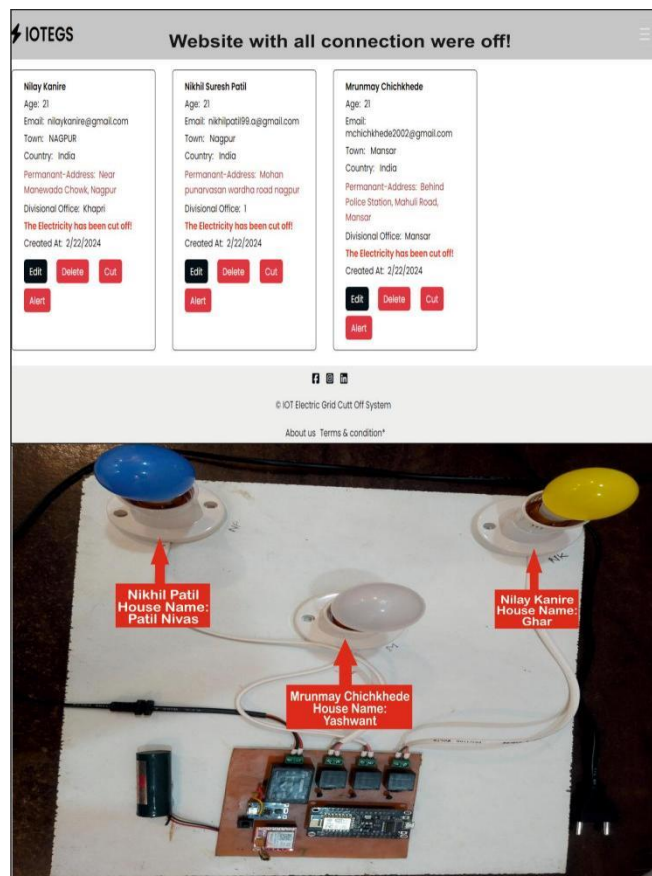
IOTEGS

Website with all connection were off!

Nilay Kanire
Age: 21
Email: nilaykanire@gmail.com
Town: NAGPUR
Country: India
Permanant-Address: Near Manewada Chowk, Nagpur
Divisional Office: Khapri
The Electricity has been cut off!
Created At: 2/22/2024
Edit Delete Cut
Alert

Nikhil Suresh Patil
Age: 21
Email: nikhilpatil99.a@gmail.com
Town: Nagpur
Country: India
Permanant-Address: Mohan punarvasan wardha road nagpur
Divisional Office: 1
The Electricity has been cut off!
Created At: 2/22/2024
Edit Delete Cut
Alert

Mrunmay Chichkhede
Age: 21
Email: mchichkhede2002@gmail.com
Town: Mansar
Country: India
Permanant-Address: Behind Police Station, Mahuli Road, Mansar
Divisional Office: Mansar
The Electricity has been cut off!
Created At: 2/22/2024
Edit Delete Cut
Alert

© IOT Electric Grid Cutt Off System

About us Terms & condition*

Nikhil Patil
House Name:
Patil Nivas

Nilay Kanire
House Name:
Ghar

Mrunmay Chichkhede
House Name:
Yashwant